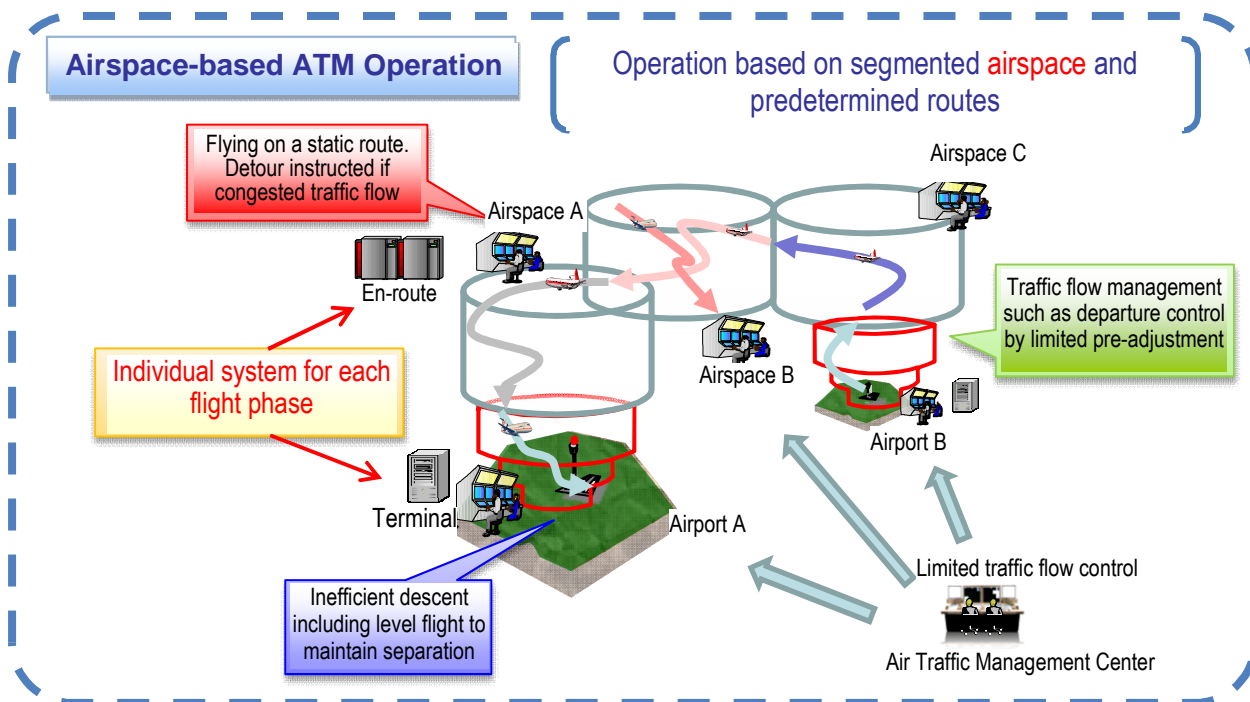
Airspace-based ATM Operation

Operation based on segmented airspace and predetermined routes

Flying on a static route. Detour instructed if congested traffic flow

Airspace A

Airspace C

En-route

Traffic flow management such as departure control by limited pre-adjustment

Individual system for each flight phase

Airspace B

Airport B

Terminal

Airport A

Limited traffic flow control

Inefficient descent including level flight to maintain separation

Air Traffic Management Center